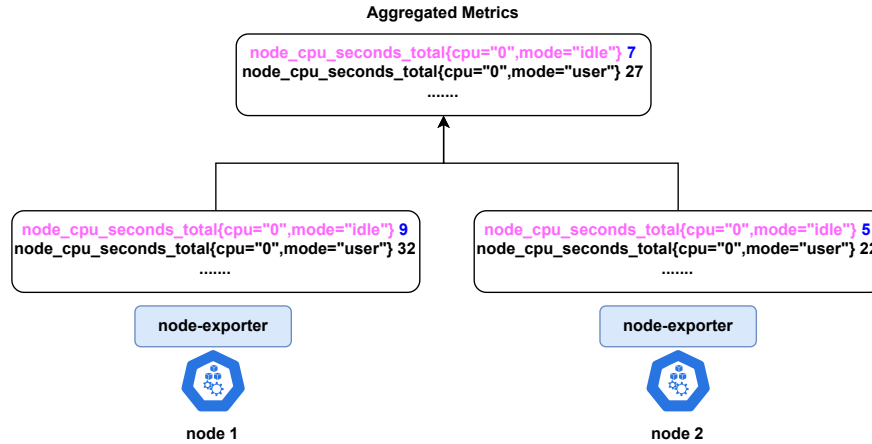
Aggregated Metrics

node_cpu_seconds_total{cpu="0",mode="idle"} 7
node_cpu_seconds_total{cpu="0",mode="user"} 27
.......

node_cpu_seconds_total{cpu="0",mode="idle"} 9
node_cpu_seconds_total{cpu="0",mode="user"} 32
.......

node-exporter

node 1

node_cpu_seconds_total{cpu="0",mode="idle"} 5
node_cpu_seconds_total{cpu="0",mode="user"} 2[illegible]
.......

node-exporter

node 2